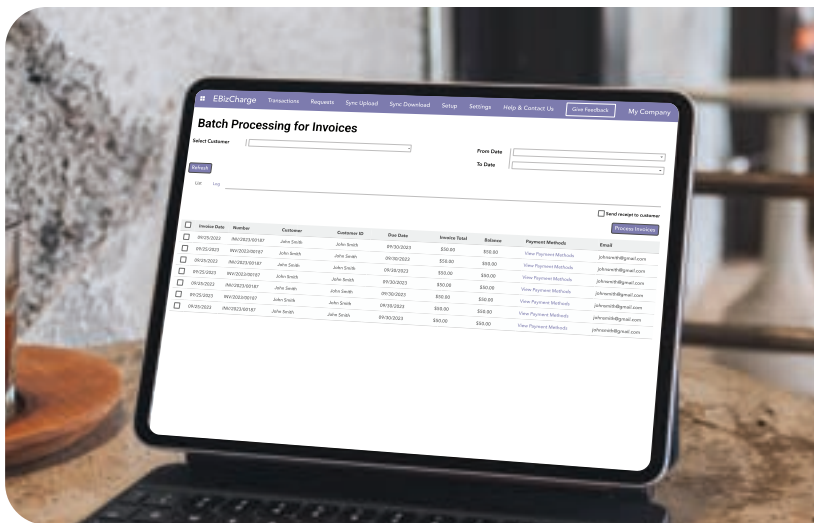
EBizCharge Transactions Requests Sync Upload Sync Download Setup Settings Help & Contact Us Give Feedback My Company

Batch Processing for Invoices

Select Customer

From Date

To Date

Refresh

List Log

Send receipt to customer

Process Invoices

| | Invoice Date | Number | Customer | Customer ID | Due Date | Invoice Total | Balance | Payment Methods | Email |
|---|---|---|---|---|---|---|---|---|---|
| | 09/25/2023 | INV/2023/00187 | John Smith | John Smith | 09/30/2023 | $50.00 | $50.00 | View Payment Methods | johnsmith@gmail.com |
| | 09/25/2023 | INV/2023/00187 | John Smith | John Smith | 09/30/2023 | $50.00 | $50.00 | View Payment Methods | johnsmith@gmail.com |
| | 09/25/2023 | INV/2023/00187 | John Smith | John Smith | 09/28/2023 | $50.00 | $50.00 | View Payment Methods | johnsmith@gmail.com |
| | 09/25/2023 | INV/2023/00187 | John Smith | John Smith | 09/30/2023 | $50.00 | $50.00 | View Payment Methods | johnsmith@gmail.com |
| | 09/25/2023 | INV/2023/00187 | John Smith | John Smith | 09/30/2023 | $50.00 | $50.00 | View Payment Methods | johnsmith@gmail.com |
| | 09/25/2023 | INV/2023/00187 | John Smith | John Smith | 09/30/2023 | $50.00 | $50.00 | View Payment Methods | johnsmith@gmail.com |
| | 09/25/2023 | INV/2023/00187 | John Smith | John Smith | 09/30/2023 | $50.00 | $50.00 | View Payment Methods | johnsmith@gmail.com |